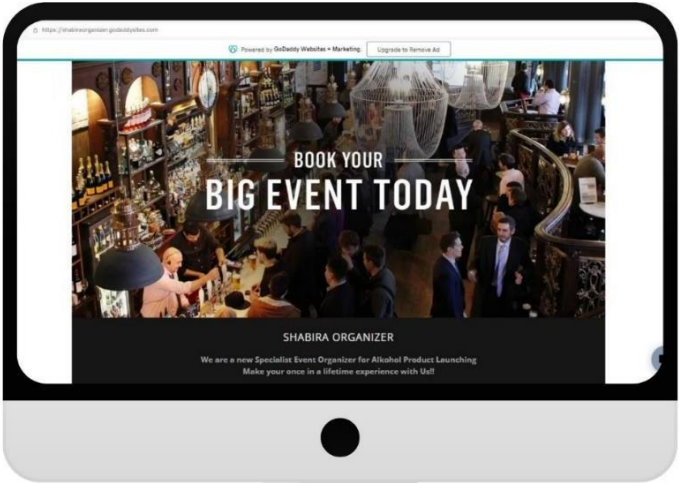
https://shabiraorganizer.godaddysites.com

Powered by GoDaddy Websites + Marketing. Upgrade to Remove Ad

BOOK YOUR
BIG EVENT TODAY

SHABIRA ORGANIZER

We are a new Specialist Event Organizer for Alkohol Product Launching
Make your once in a lifetime experience with Us!!